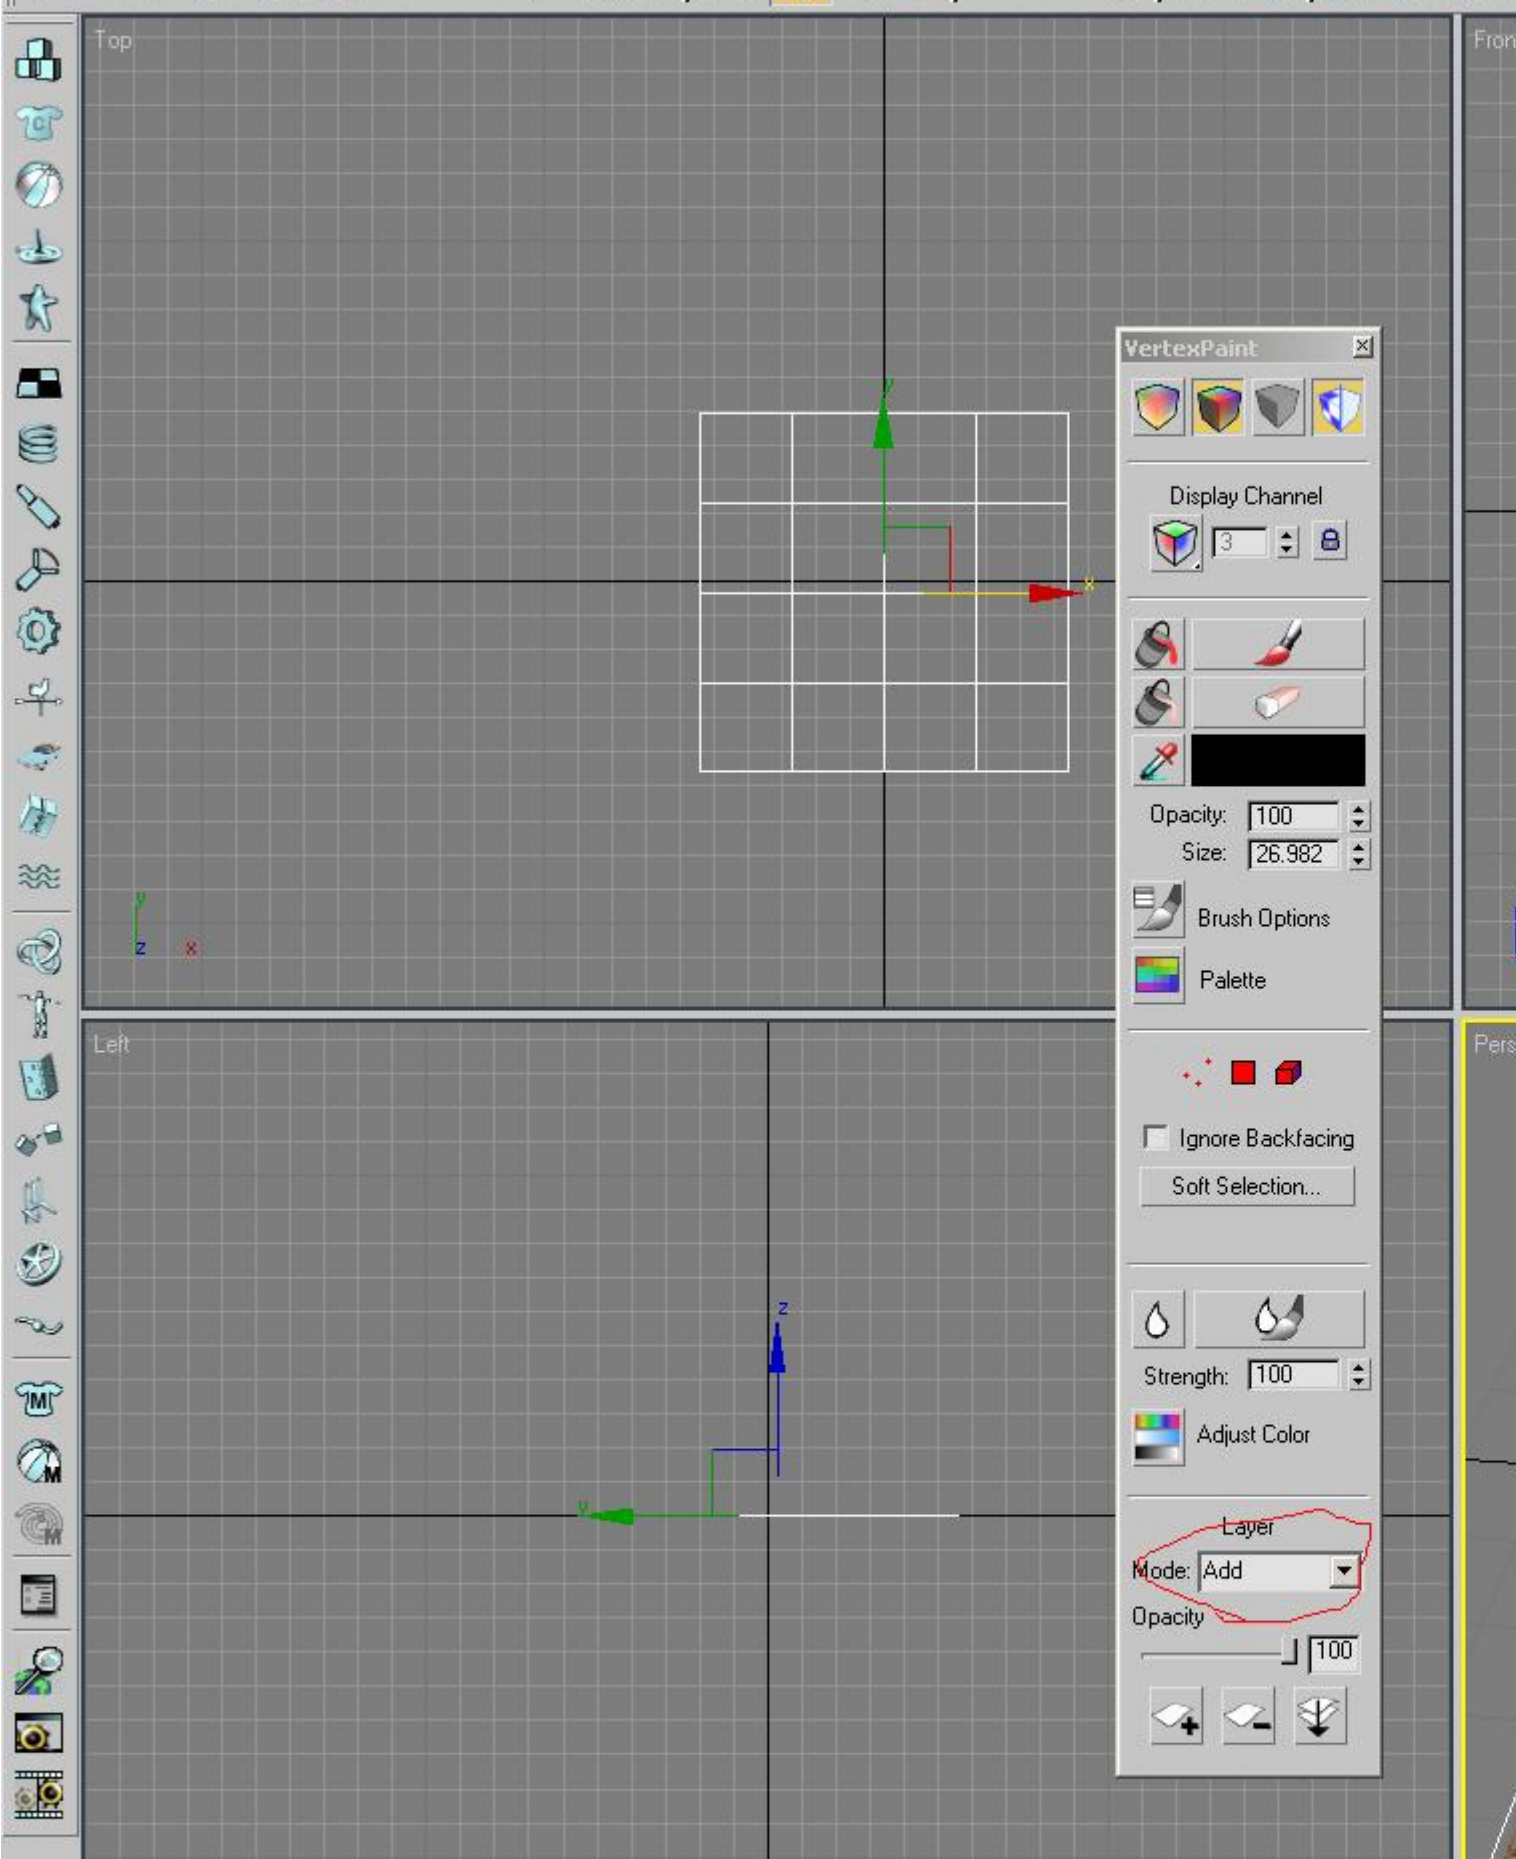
Top

Fron

y

x

y

z

x

VertexPaint

Display Channel

3

Opacity: 100

Size: 26.982

Brush Options

Palette

Ignore Backfacing

Soft Selection...

Strength: 100

Adjust Color

Layer

Mode: Add

Opacity

100

Left

Pers

z

y